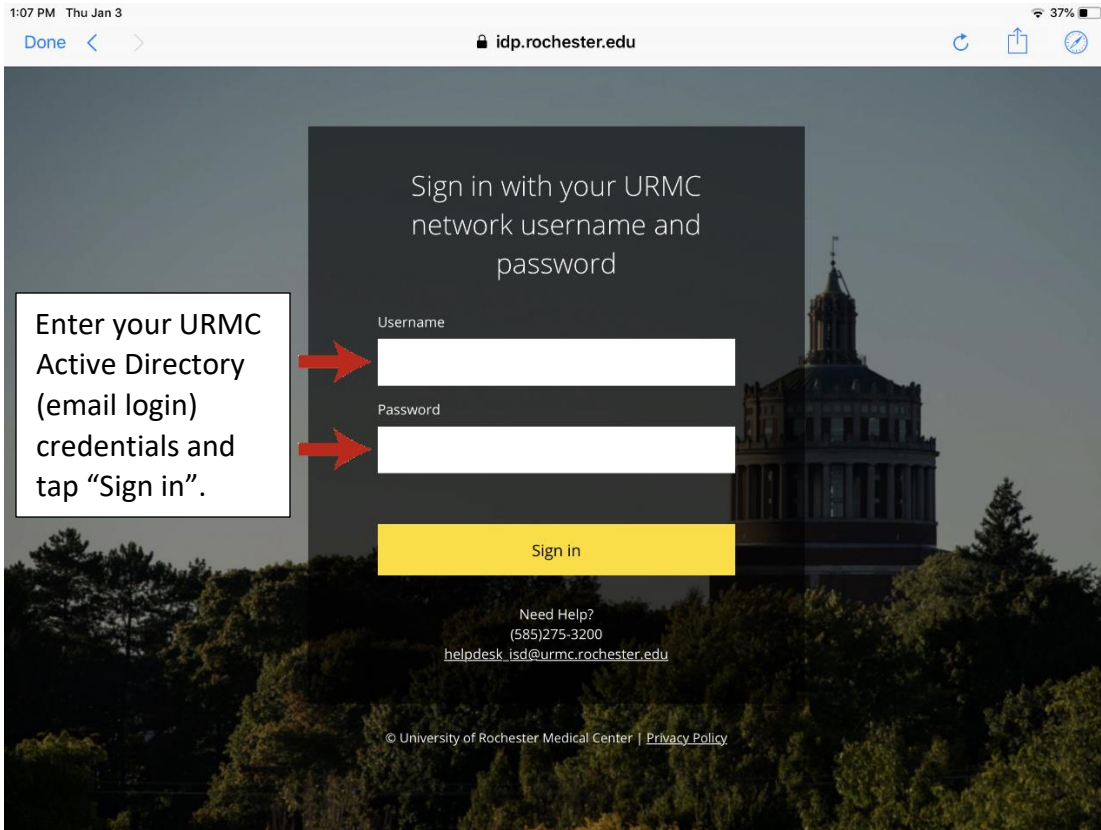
1:07 PM Thu Jan 3

37%

Done

idp.rochester.edu

Sign in with your URMC network username and password

Enter your URMC Active Directory (email login) credentials and tap “Sign in”.

Username

Password

Sign in

Need Help?
(585)275-3200
helpdesk_isd@urmc.rochester.edu

© University of Rochester Medical Center | Privacy Policy